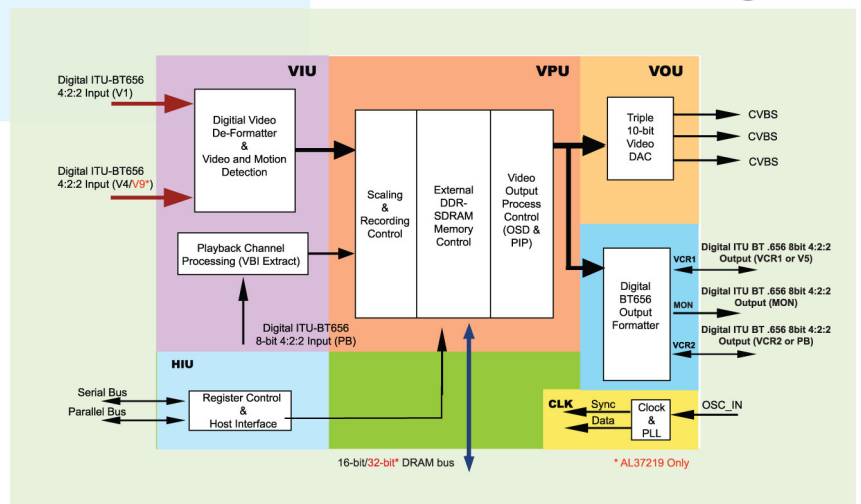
VIU

VPU

VOU

Digital ITU-BT656 4:2:2 Input (V1)

Digital ITU-BT656 4:2:2 Input (V4/V9*)

Digital Video De-Formatter & Video and Motion Detection

Playback Channel Processing (VBI Extract)

Digital ITU-BT656 8-bit 4:2:2 Input (PB)

Scaling & Recording Control

External DDR-SDRAM Memory Control

Video Output Process Control (OSD & PIP)

Triple 10-bit Video DAC

CVBS

CVBS

CVBS

Digital BT656 Output Formatter

VCR1

MON

VCR2

Digital ITU BT .656 8bit 4:2:2 Output (VCR1 or V5)

Digital ITU BT .656 8bit 4:2:2 Output (MON)

Digital ITU BT .656 8bit 4:2:2 Output (VCR2 or PB)

HIU

Serial Bus

Parallel Bus

Register Control & Host Interface

CLK

Sync

Data

Clock & PLL

OSC_IN

16-bit/32-bit* DRAM bus

* AL37219 Only